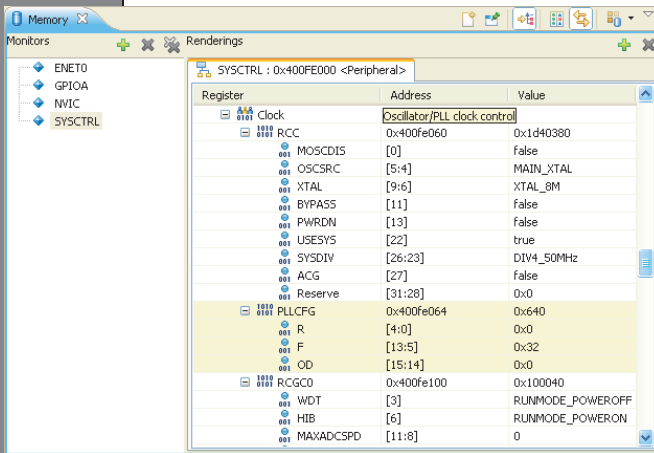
Memory

Monitors

ENET0
GPIOA
NVIC
SYSCTRL

Renderings

SYSCTRL : 0x400FE000 <Peripheral>

| Register | Address | Value |
|---|---|---|
| Clock | Oscillator/PLL clock control | |
| RCC | 0x400fe060 | 0x1d40380 |
| MOSCDIS | [0] | false |
| OSCSRC | [5:4] | MAIN_XTAL |
| XTAL | [9:6] | XTAL_8M |
| BYPASS | [11] | false |
| PWRDN | [13] | false |
| USESYS | [22] | true |
| SYSDIV | [26:23] | DIV4_50MHz |
| ACG | [27] | false |
| Reserve | [31:28] | 0x0 |
| PLLCFG | 0x400fe064 | 0x640 |
| R | [4:0] | 0x0 |
| F | [13:5] | 0x32 |
| OD | [15:14] | 0x0 |
| RCGC0 | 0x400fe100 | 0x100040 |
| WDT | [3] | RUNMODE_POWEROFF |
| HIB | [6] | RUNMODE_POWERON |
| MAXADCSPD | [11:8] | 0 |